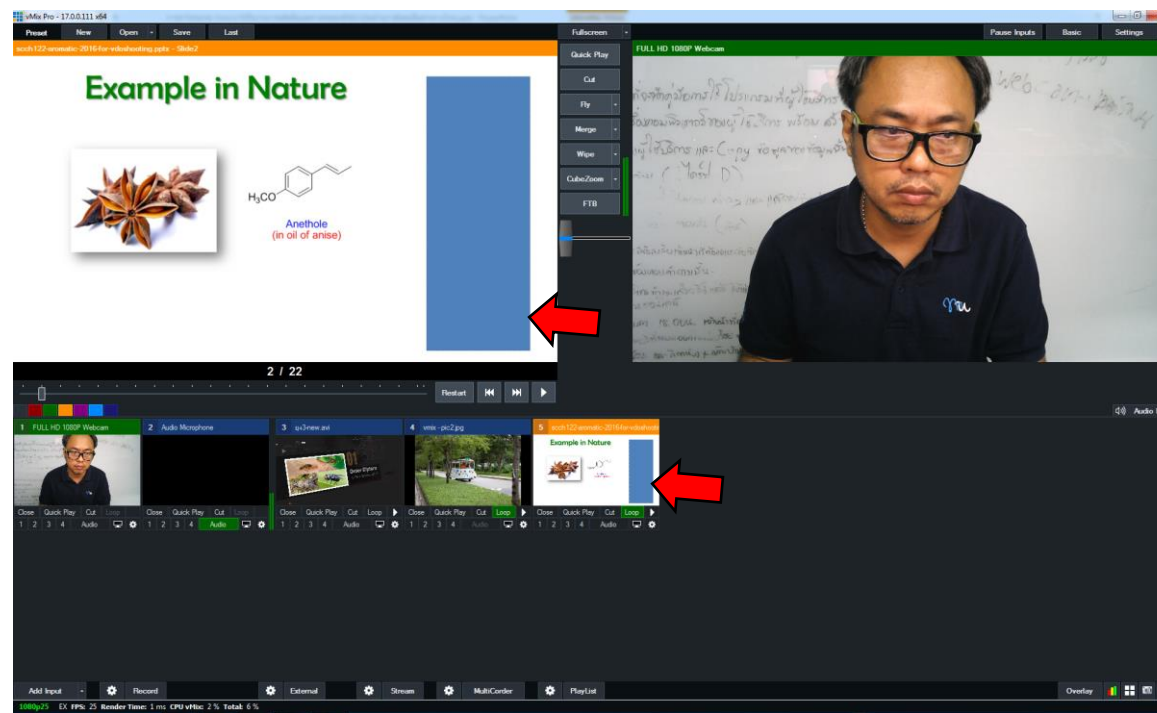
vMix Pro - 17.0.0.111 x64

Preset New Open Save Last

scch122-aromatic-2016-for-vdoshooting.pptx - Slide2

Example in Nature

$H_3CO$

Anethole
(in oil of anise)

2 / 22

Restart

Fullscreen

Quick Play

Cut

Fly

Merge

Wipe

CubeZoom

FTB

Pause Inputs Basic Settings

FULL HD 1080P Webcam

1 FULL HD 1080P Webcam
Close Quick Play Cut Loop
1 2 3 4 Audio

2 Audio Microphone
1 2 3 4 Audio

3 qv3new.avi
Close Quick Play Cut Loop
1 2 3 4 Audio

4 vmix - pic2.jpg
Close Quick Play Cut Loop
1 2 3 4 Audio

5 scch122-aromatic-2016-for-vdoshooting
Example in Nature
Close Quick Play Cut Loop
1 2 3 4 Audio

Audio

Add Input Record External Stream MultiCorder PlayList Overlay

1080p25 EX FPS: 25 Render Time: 1 ms CPU vMix: 2 % Total: 6 %